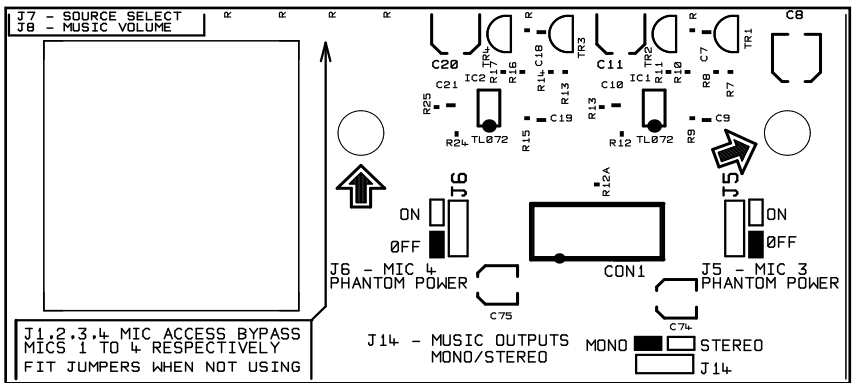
J7 - SOURCE SELECT
J8 - MUSIC VOLUME

R R R R

C20 TR4 C18 TR3 C11 TR2 C7 TR1 C8

R17 R16 R14 R13 R1 R10 R8 R7

C21 IC2 C10 IC1

R25 R13

TL072 C19 TL072 C9

R24 R15 R12 R9

R12A

J6 J5

ON ON

0FF 0FF

CON1

J6 - MIC 4
PHANTOM POWER

J5 - MIC 3
PHANTOM POWER

C75 C74

J1.2.3.4 MIC ACCESS BYPASS
MICS 1 TO 4 RESPECTIVELY
FIT JUMPERS WHEN NOT USING

J14 - MUSIC OUTPUTS
MONO/STEREO

MONO STEREO

J14